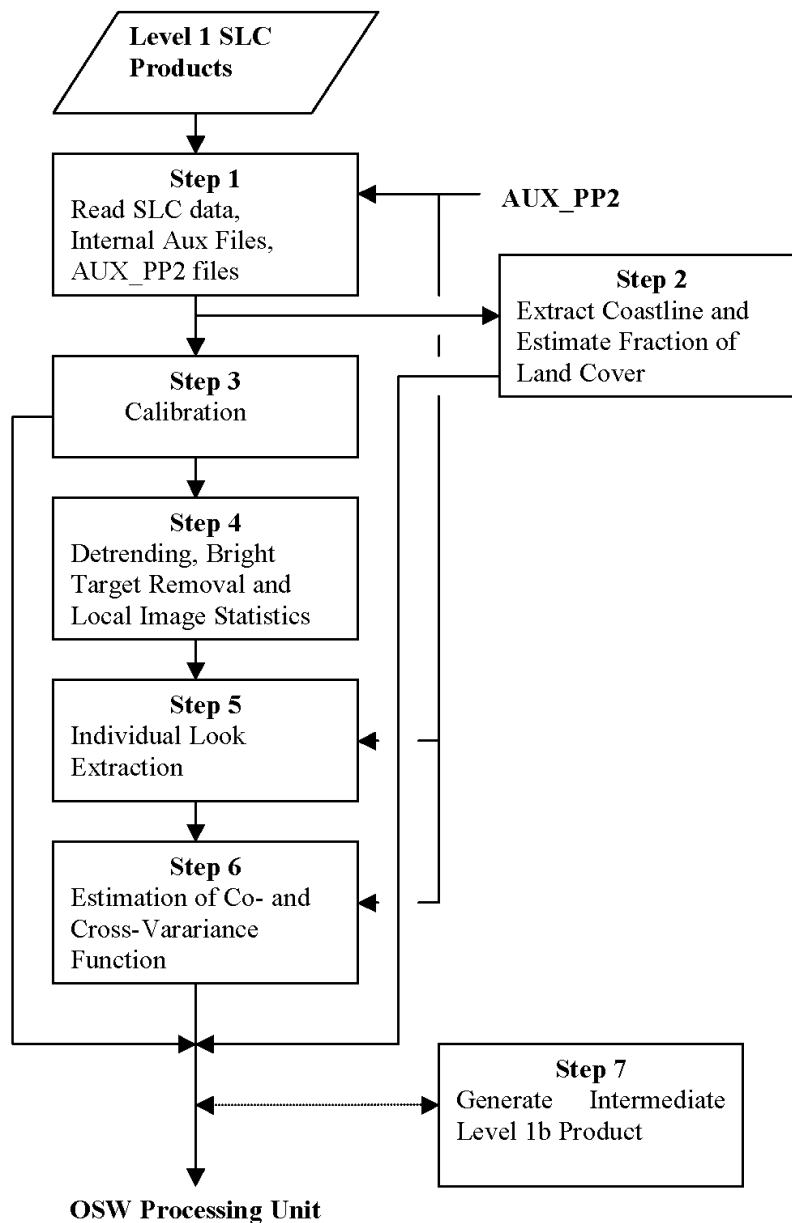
Level 1 SLC Products

Step 1
Read SLC data, Internal Aux Files, AUX_PP2 files

AUX_PP2

Step 2
Extract Coastline and Estimate Fraction of Land Cover

Step 3
Calibration

Step 4
Detrending, Bright Target Removal and Local Image Statistics

Step 5
Individual Look Extraction

Step 6
Estimation of Co- and Cross-Varariance Function

Step 7
Generate Intermediate Level 1b Product

OSW Processing Unit